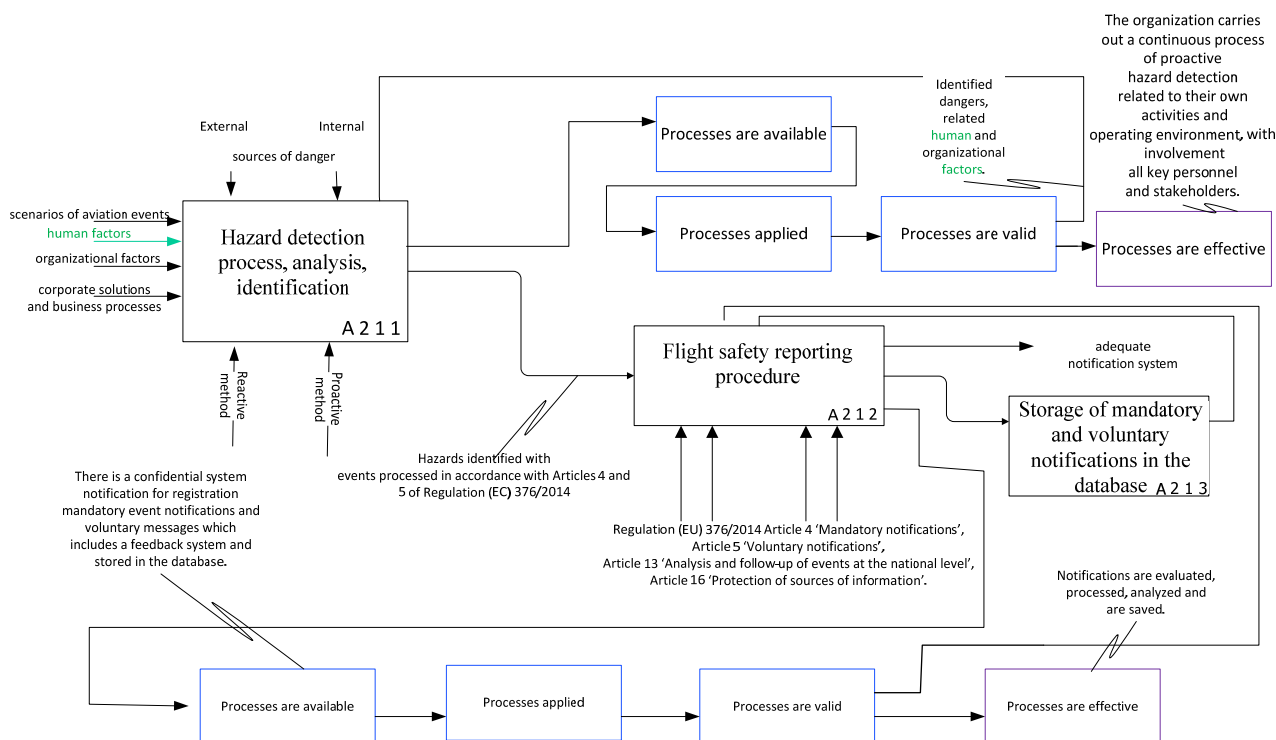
The organization carries out a continuous process of proactive hazard detection related to their own activities and operating environment, with involvement all key personnel and stakeholders.

Identified dangers, related human and organizational factors.

External

Internal

sources of danger

scenarios of aviation events

human factors

organizational factors

corporate solutions and business processes

Hazard detection process, analysis, identification

A 2 1 1

Reactive method

Proactive method

Processes are available

Processes applied

Processes are valid

Processes are effective

Flight safety reporting procedure

A 2 1 2

adequate notification system

Storage of mandatory and voluntary notifications in the database

A 2 1 3

Hazards identified with events processed in accordance with Articles 4 and 5 of Regulation (EC) 376/2014

There is a confidential system notification for registration mandatory event notifications and voluntary messages which includes a feedback system and stored in the database.

Regulation (EU) 376/2014 Article 4 ‘Mandatory notifications’, Article 5 ‘Voluntary notifications’, Article 13 ‘Analysis and follow-up of events at the national level’, Article 16 ‘Protection of sources of information’.

Notifications are evaluated, processed, analyzed and are saved.

Processes are available

Processes applied

Processes are valid

Processes are effective